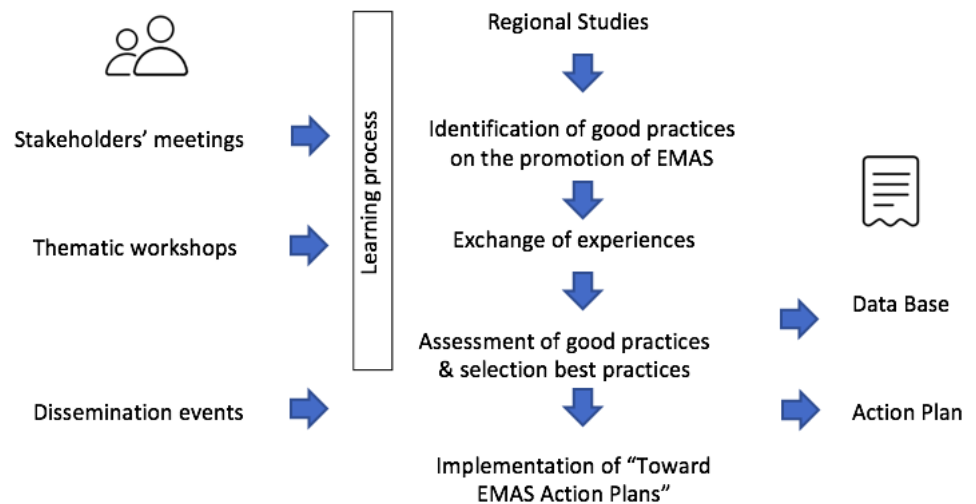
Regional Studies

Stakeholders' meetings

Learning process

Identification of good practices on the promotion of EMAS

Thematic workshops

Exchange of experiences

Data Base

Assessment of good practices & selection best practices

Dissemination events

Action Plan

Implementation of "Toward EMAS Action Plans"